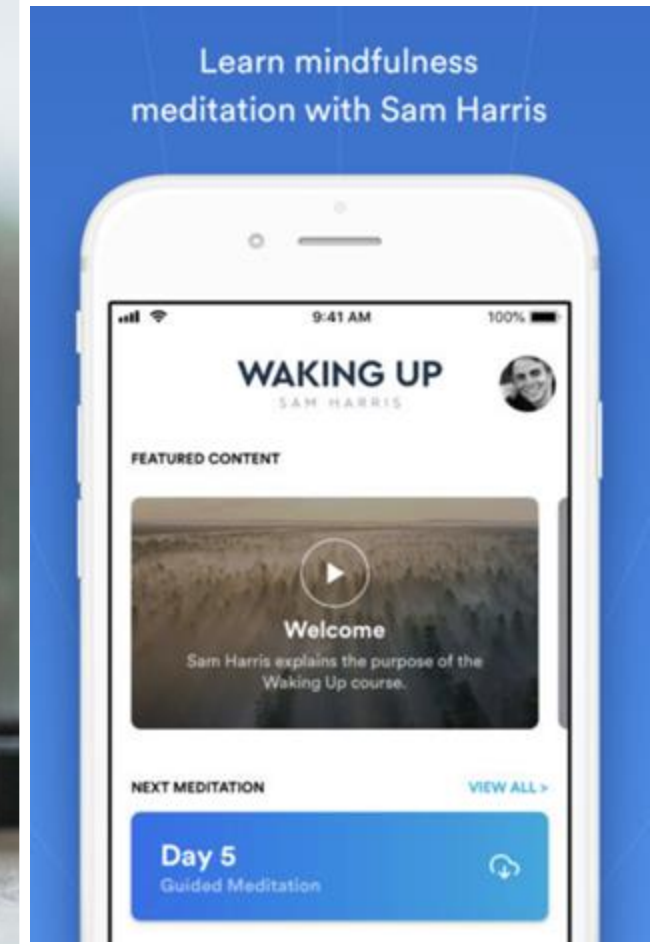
Learn mindfulness meditation with Sam Harris

9:41 AM

100%

WAKING UP
SAM HARRIS

FEATURED CONTENT

Welcome

Sam Harris explains the purpose of the Waking Up course.

NEXT MEDITATION

VIEW ALL >

Day 5
Guided Meditation